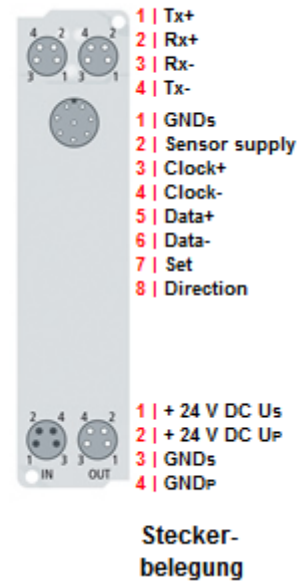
4 2
3 1
4 2
3 1

1 | Tx+
2 | Rx+
3 | Rx-
4 | Tx-

1 | GNDs
2 | Sensor supply
3 | Clock+
4 | Clock-
5 | Data+
6 | Data-
7 | Set
8 | Direction

2 4
1 3
4 2
3 1
IN
OUT

1 | + 24 V DC Us
2 | + 24 V DC Up
3 | GNDs
4 | GNDp

Steckerbelegung